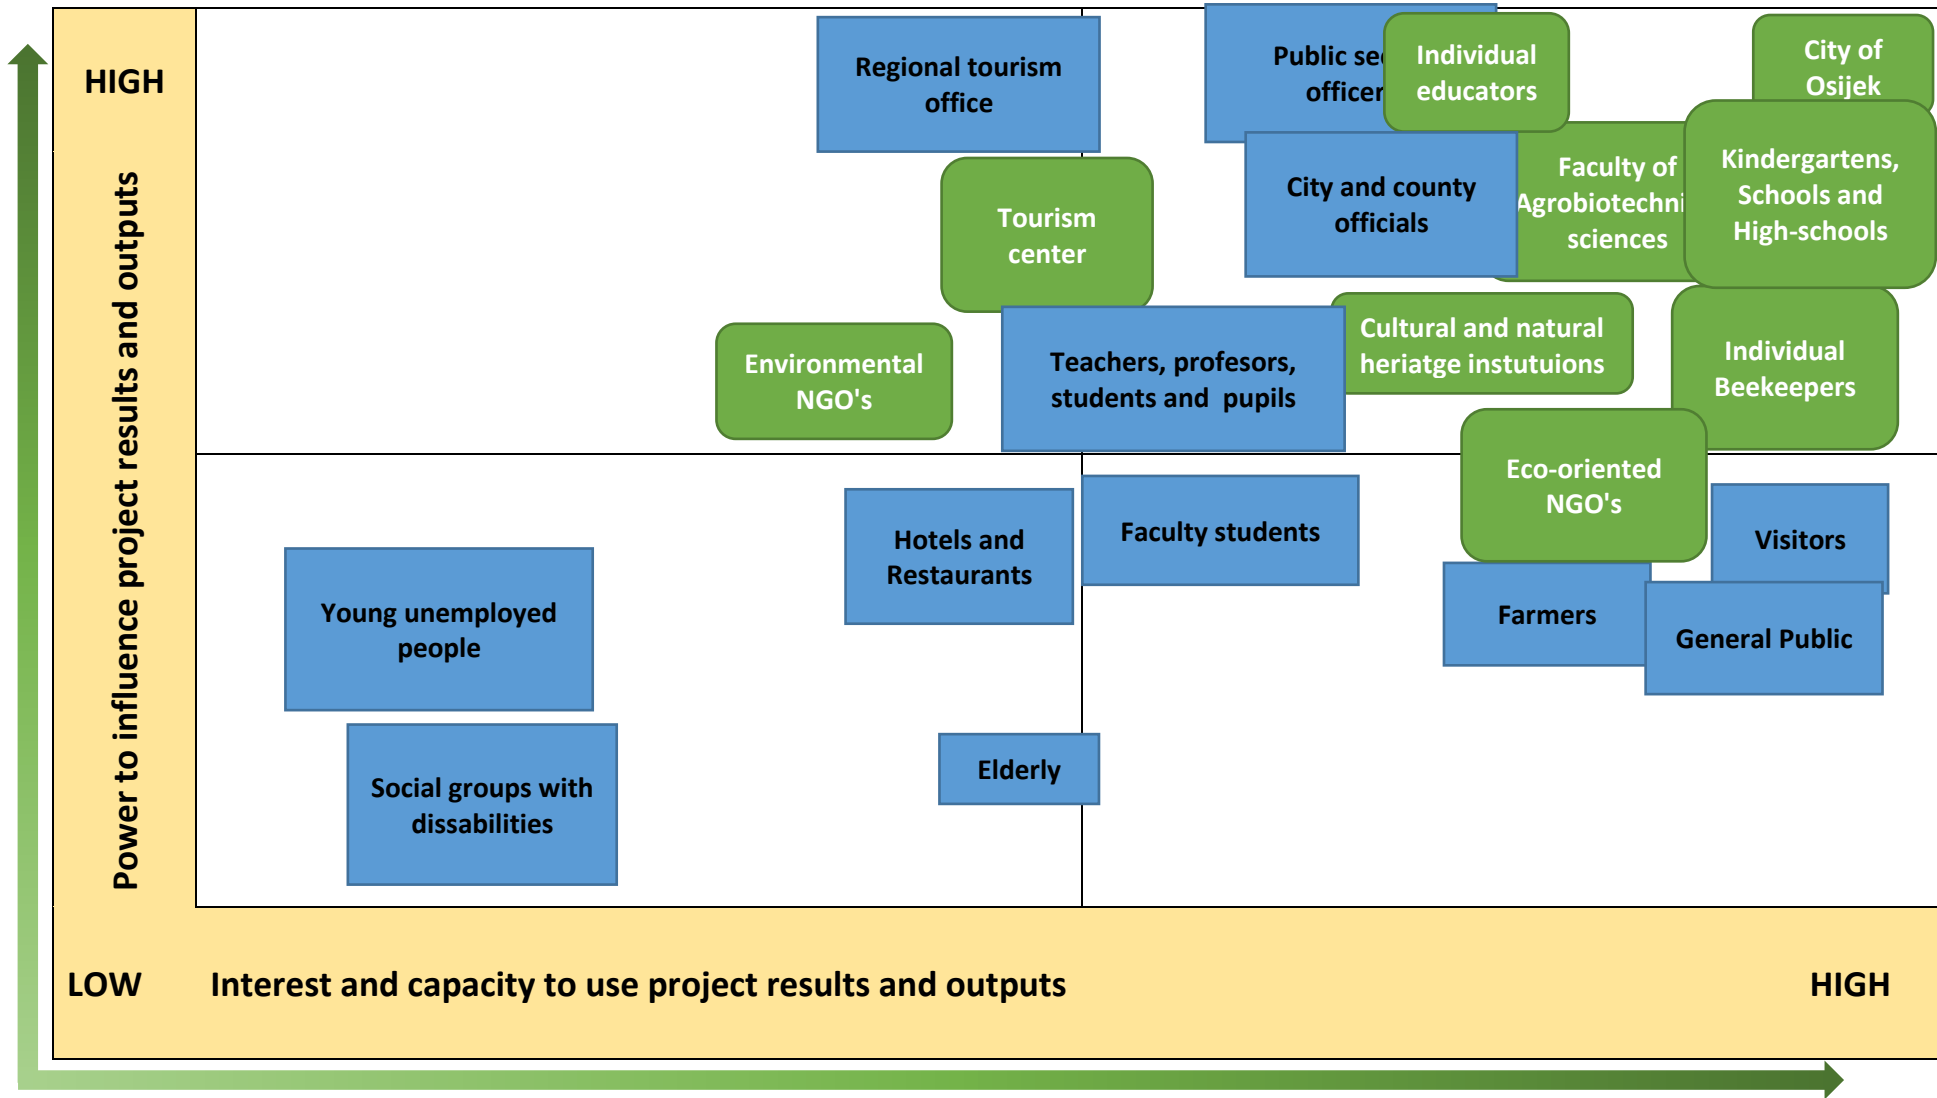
HIGH

Power to influence project results and outputs

Regional tourism office

Public se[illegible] officer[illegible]

Individual educators

City of Osijek

Faculty of Agrobiotechni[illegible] sciences

Kindergartens, Schools and High-schools

City and county officials

Tourism center

Environmental NGO's

Teachers, profesors, students and pupils

Cultural and natural heriatge instutuions

Individual Beekeepers

Eco-oriented NGO's

Hotels and Restaurants

Faculty students

Visitors

Young unemployed people

Farmers

General Public

Social groups with dissabilities

Elderly

LOW

Interest and capacity to use project results and outputs

HIGH